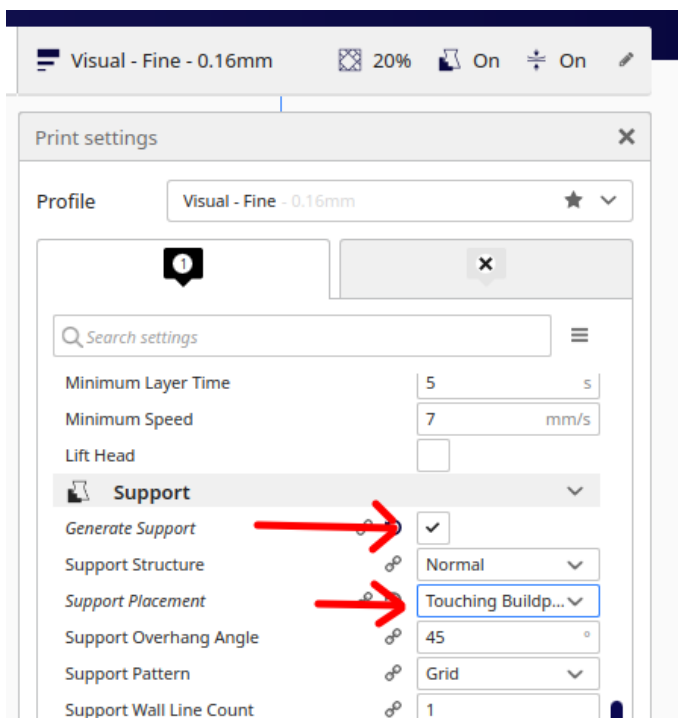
Visual - Fine - 0.16mm 20% On On

Print settings

Profile Visual - Fine - 0.16mm

1

Search settings

Minimum Layer Time 5 s

Minimum Speed 7 mm/s

Lift Head

Support

Generate Support

Support Structure Normal

Support Placement Touching Buildp...

Support Overhang Angle 45 °

Support Pattern Grid

Support Wall Line Count 1